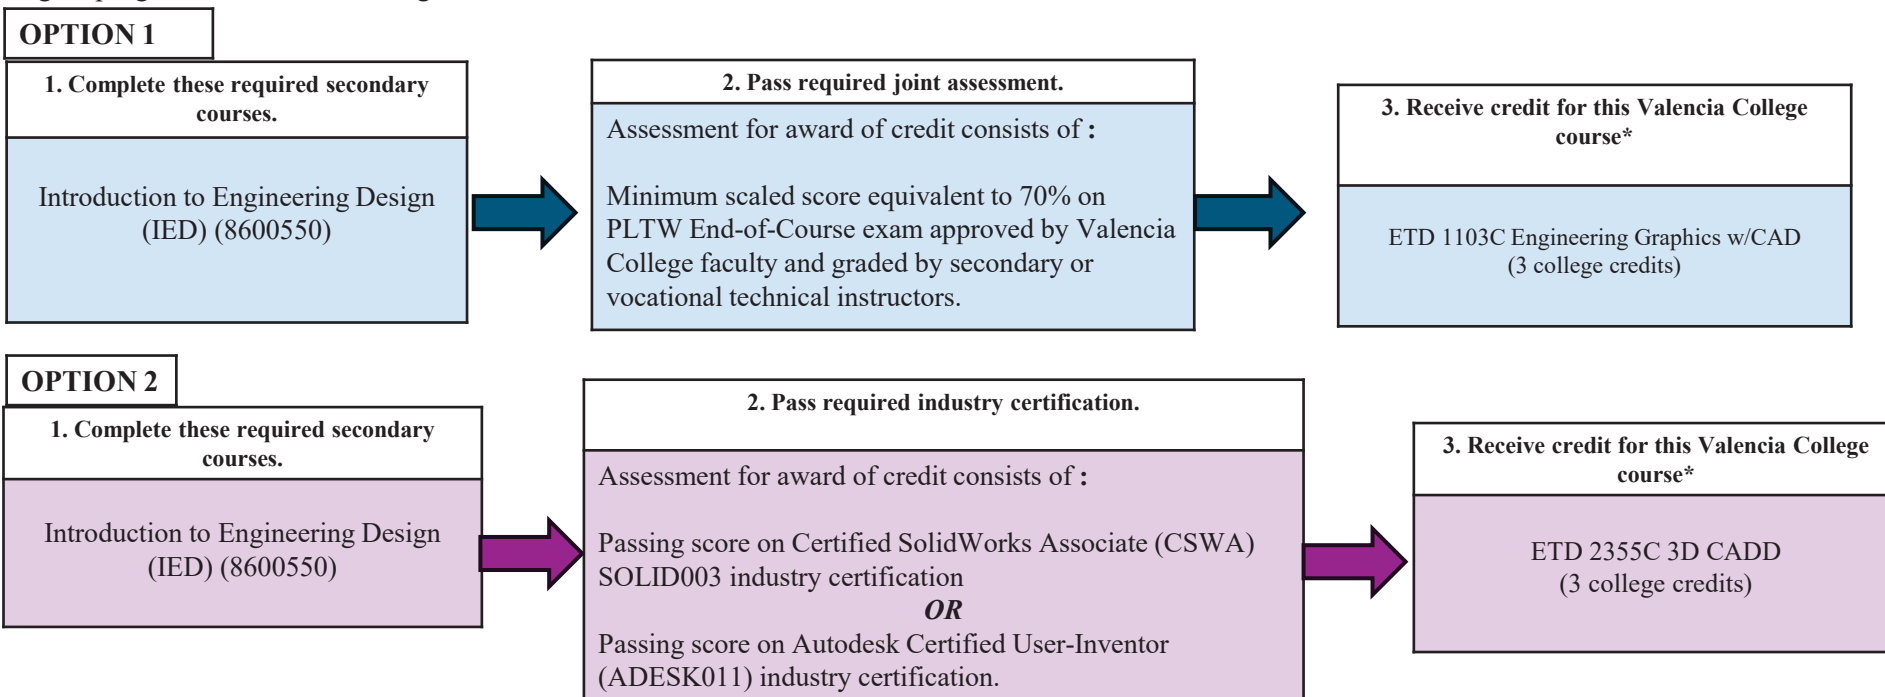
OPTION 1

1. Complete these required secondary courses.

Introduction to Engineering Design (IED) (8600550)

2. Pass required joint assessment.

Assessment for award of credit consists of :

Minimum scaled score equivalent to 70% on PLTW End-of-Course exam approved by Valencia College faculty and graded by secondary or vocational technical instructors.

3. Receive credit for this Valencia College course*

ETD 1103C Engineering Graphics w/CAD (3 college credits)

OPTION 2

1. Complete these required secondary courses.

Introduction to Engineering Design (IED) (8600550)

2. Pass required industry certification.

Assessment for award of credit consists of :

Passing score on Certified SolidWorks Associate (CSWA) SOLID003 industry certification

OR

Passing score on Autodesk Certified User-Inventor (ADESK011) industry certification.

3. Receive credit for this Valencia College course*

ETD 2355C 3D CADD (3 college credits)